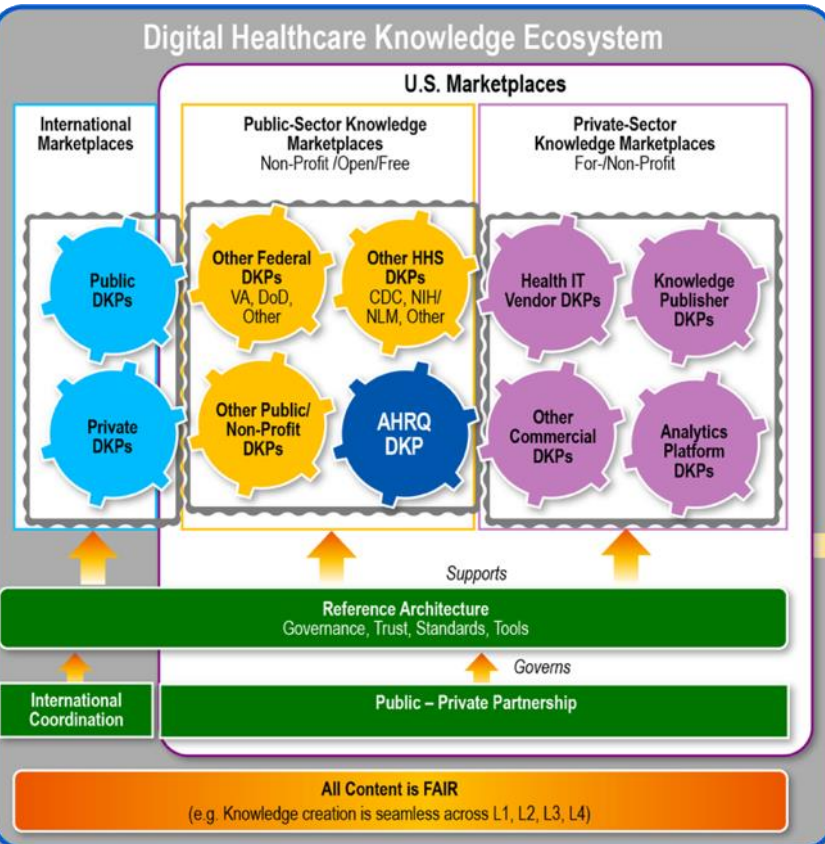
Digital Healthcare Knowledge Ecosystem

U.S. Marketplaces

International Marketplaces

Public DKPs

Private DKPs

Public-Sector Knowledge Marketplaces
Non-Profit /Open/Free

Other Federal DKPs
VA, DoD, Other

Other HHS DKPs
CDC, NIH/ NLM, Other

Other Public/ Non-Profit DKPs

AHRQ DKP

Private-Sector Knowledge Marketplaces
For-/Non-Profit

Health IT Vendor DKPs

Knowledge Publisher DKPs

Other Commercial DKPs

Analytics Platform DKPs

Supports

Reference Architecture
Governance, Trust, Standards, Tools

Governs

International Coordination

Public – Private Partnership

All Content is FAIR
(e.g. Knowledge creation is seamless across L1, L2, L3, L4)